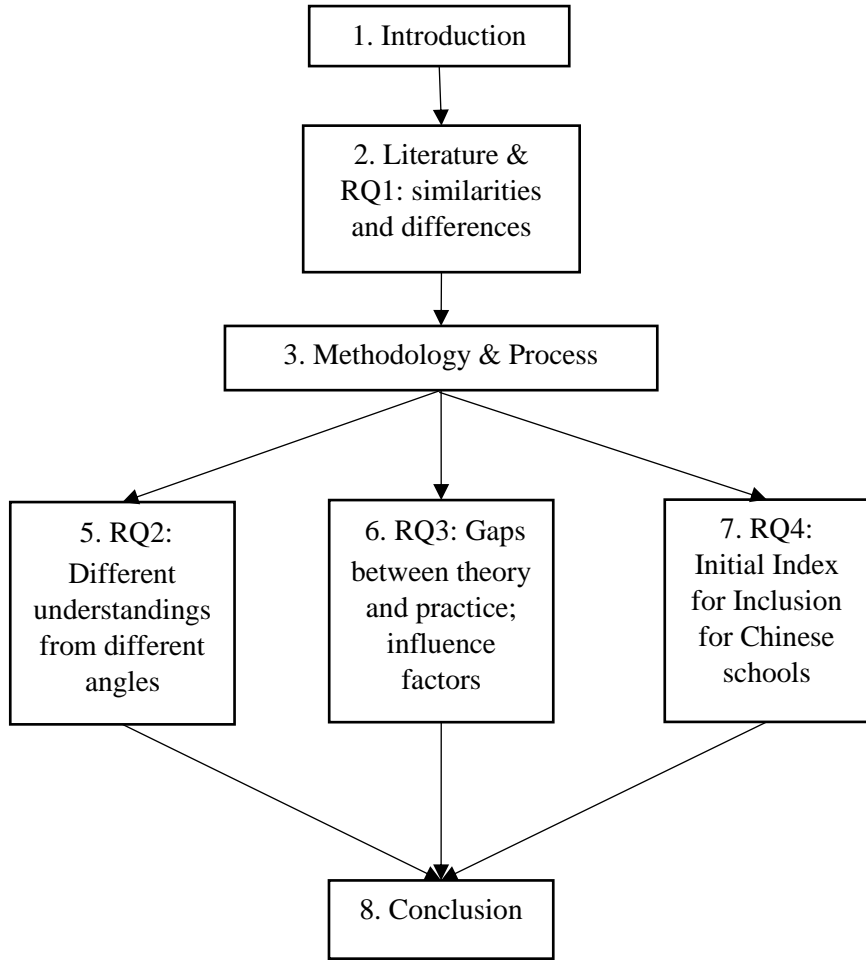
1. Introduction

2. Literature & RQ1: similarities and differences

3. Methodology & Process

5. RQ2: Different understandings from different angles

6. RQ3: Gaps between theory and practice; influence factors

7. RQ4: Initial Index for Inclusion for Chinese schools

8. Conclusion